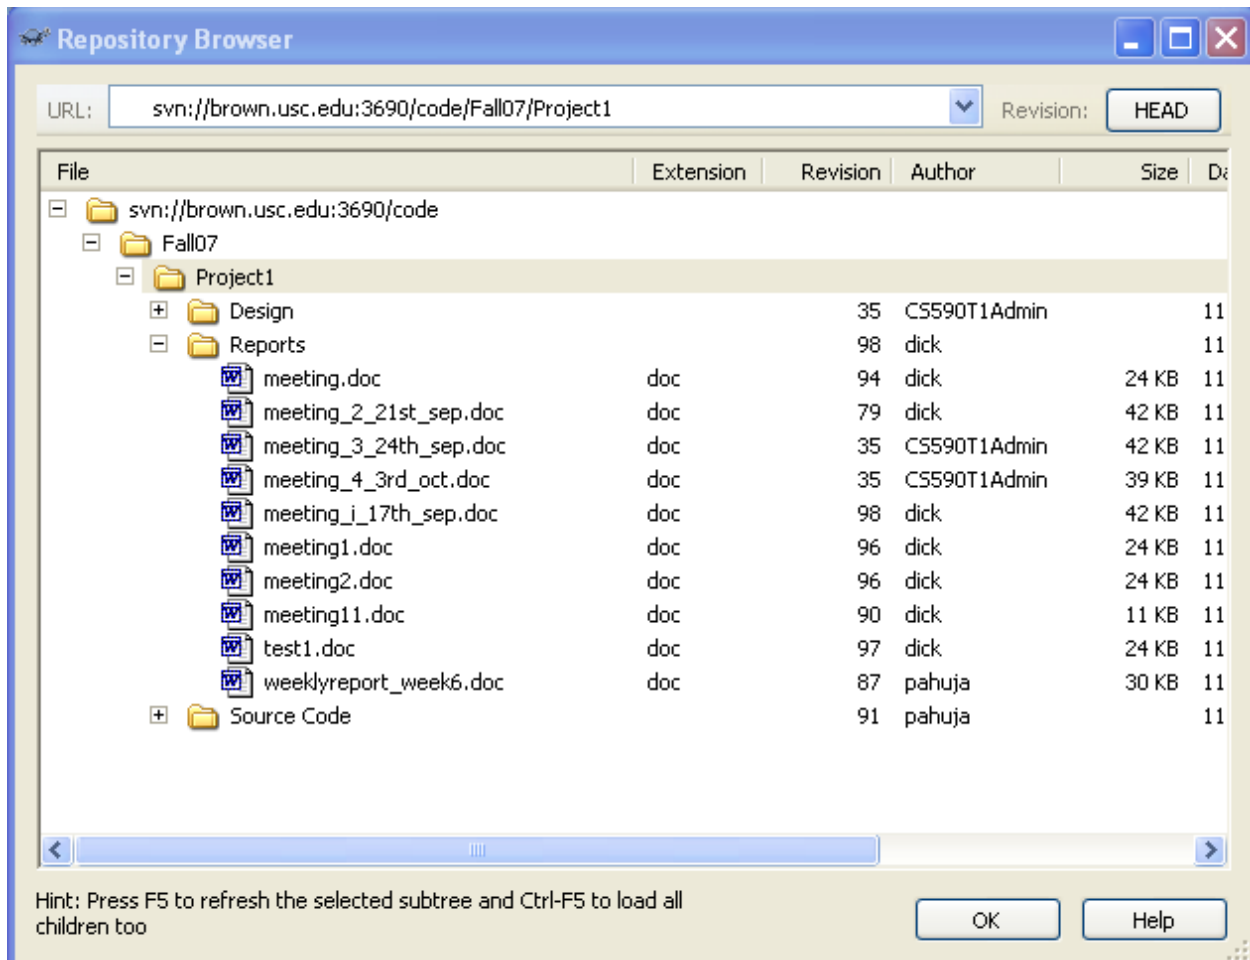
Repository Browser

URL: svn://brown.usc.edu:3690/code/Fall07/Project1
Revision: HEAD

| File | Extension | Revision | Author | Size | Da |
|---|---|---|---|---|---|
| svn://brown.usc.edu:3690/code | | | | | |
| Fall07 | | | | | |
| Project1 | | | | | |
| Design | | 35 | CS590T1Admin | | 11 |
| Reports | | 98 | dick | | 11 |
| meeting.doc | doc | 94 | dick | 24 KB | 11 |
| meeting_2_21st_sep.doc | doc | 79 | dick | 42 KB | 11 |
| meeting_3_24th_sep.doc | doc | 35 | CS590T1Admin | 42 KB | 11 |
| meeting_4_3rd_oct.doc | doc | 35 | CS590T1Admin | 39 KB | 11 |
| meeting_i_17th_sep.doc | doc | 98 | dick | 42 KB | 11 |
| meeting1.doc | doc | 96 | dick | 24 KB | 11 |
| meeting2.doc | doc | 96 | dick | 24 KB | 11 |
| meeting11.doc | doc | 90 | dick | 11 KB | 11 |
| test1.doc | doc | 97 | dick | 24 KB | 11 |
| weeklyreport_week6.doc | doc | 87 | pahuja | 30 KB | 11 |
| Source Code | | 91 | pahuja | | 11 |

Hint: Press F5 to refresh the selected subtree and Ctrl-F5 to load all children too

OK
Help